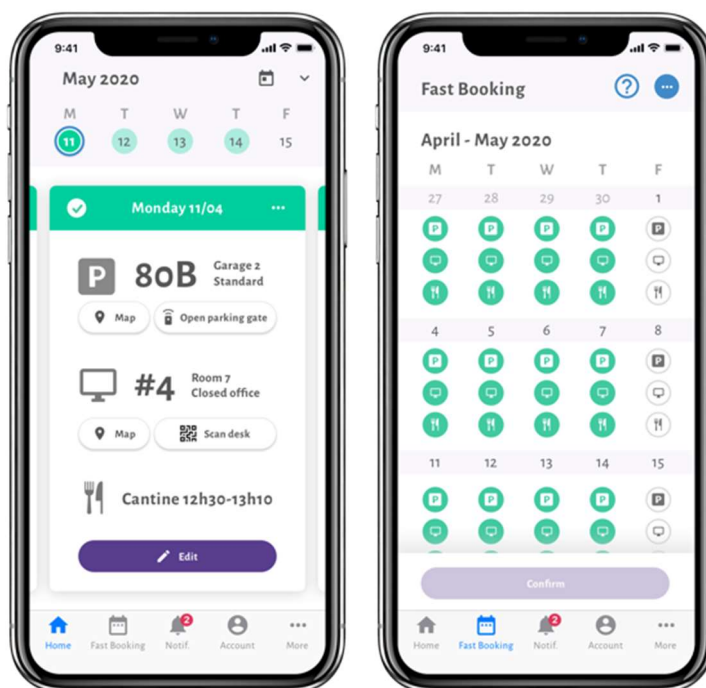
9:41

May 2020

| M | T | W | T | F |
|---|---|---|---|---|
| 11 | 12 | 13 | 14 | 15 |

Monday 11/04 ···

P 80B Garage 2 Standard

Map

Open parking gate

#4 Room 7 Closed office

Map

Scan desk

Cantine 12h30-13h10

Edit

Home Fast Booking 2 Notif. Account More

9:41

Fast Booking

April - May 2020

| M | T | W | T | F |
|---|---|---|---|---|
| 27 | 28 | 29 | 30 | 1 |
| 4 | 5 | 6 | 7 | 8 |
| 11 | 12 | 13 | 14 | 15 |

Confirm

Home Fast Booking 2 Notif. Account More